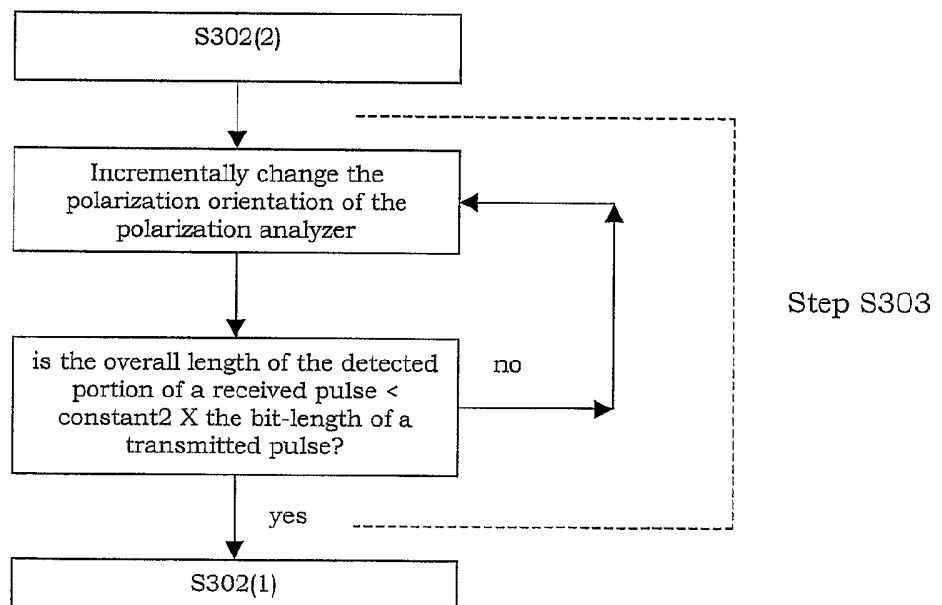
S302(2)

Incrementally change the polarization orientation of the polarization analyzer

is the overall length of the detected portion of a received pulse < constant2 X the bit-length of a transmitted pulse?

no

Step S303

yes

S302(1)